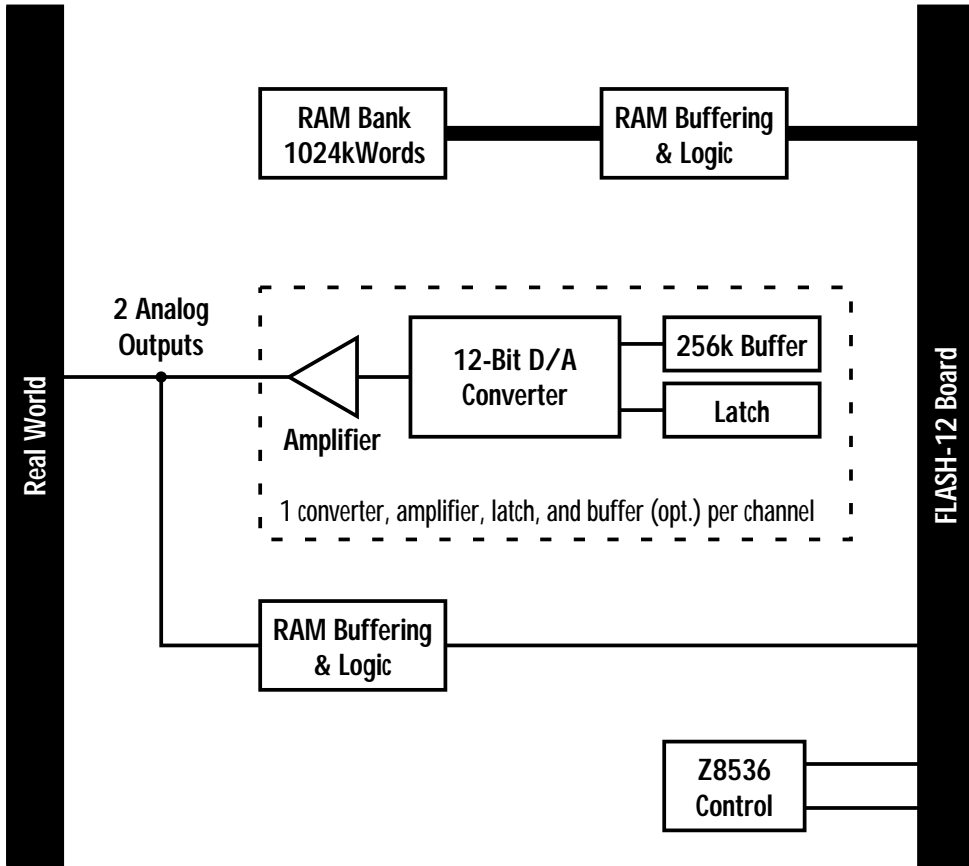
Real World

RAM Bank 1024kWords

RAM Buffering & Logic

2 Analog Outputs

12-Bit D/A Converter

256k Buffer

Latch

Amplifier

1 converter, amplifier, latch, and buffer (opt.) per channel

RAM Buffering & Logic

Z8536 Control

FLASH-12 Board